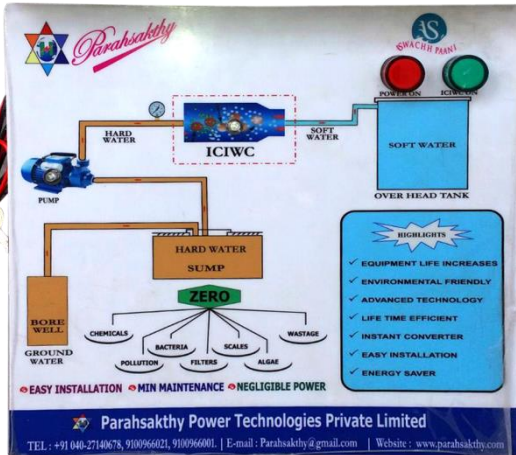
Parahsakthy

AS
SWACHH PAANI

POWER ON
ICIWC ON

HARD WATER
ICIWC
SOFT WATER

SOFT WATER
OVER HEAD TANK

PUMP

HARD WATER SUMP

BORE WELL
GROUND WATER

ZERO
CHEMICALS
BACTERIA
SCALES
WASTAGE
POLLUTION
FILTERS
ALGAE

HIGHLIGHTS
EQUIPMENT LIFE INCREASES
ENVIRONMENTAL FRIENDLY
ADVANCED TECHNOLOGY
LIFE TIME EFFICIENT
INSTANT CONVERTER
EASY INSTALLATION
ENERGY SAVER

EASY INSTALLATION  MIN MAINTENANCE  NEGLIGIBLE POWER

Parahsakthy Power Technologies Private Limited
TEL : +91 040-27140678, 9100966021, 9100966001. | E-mail : Parahsakthy@gmail.com | Website : www.parahsakthy.com